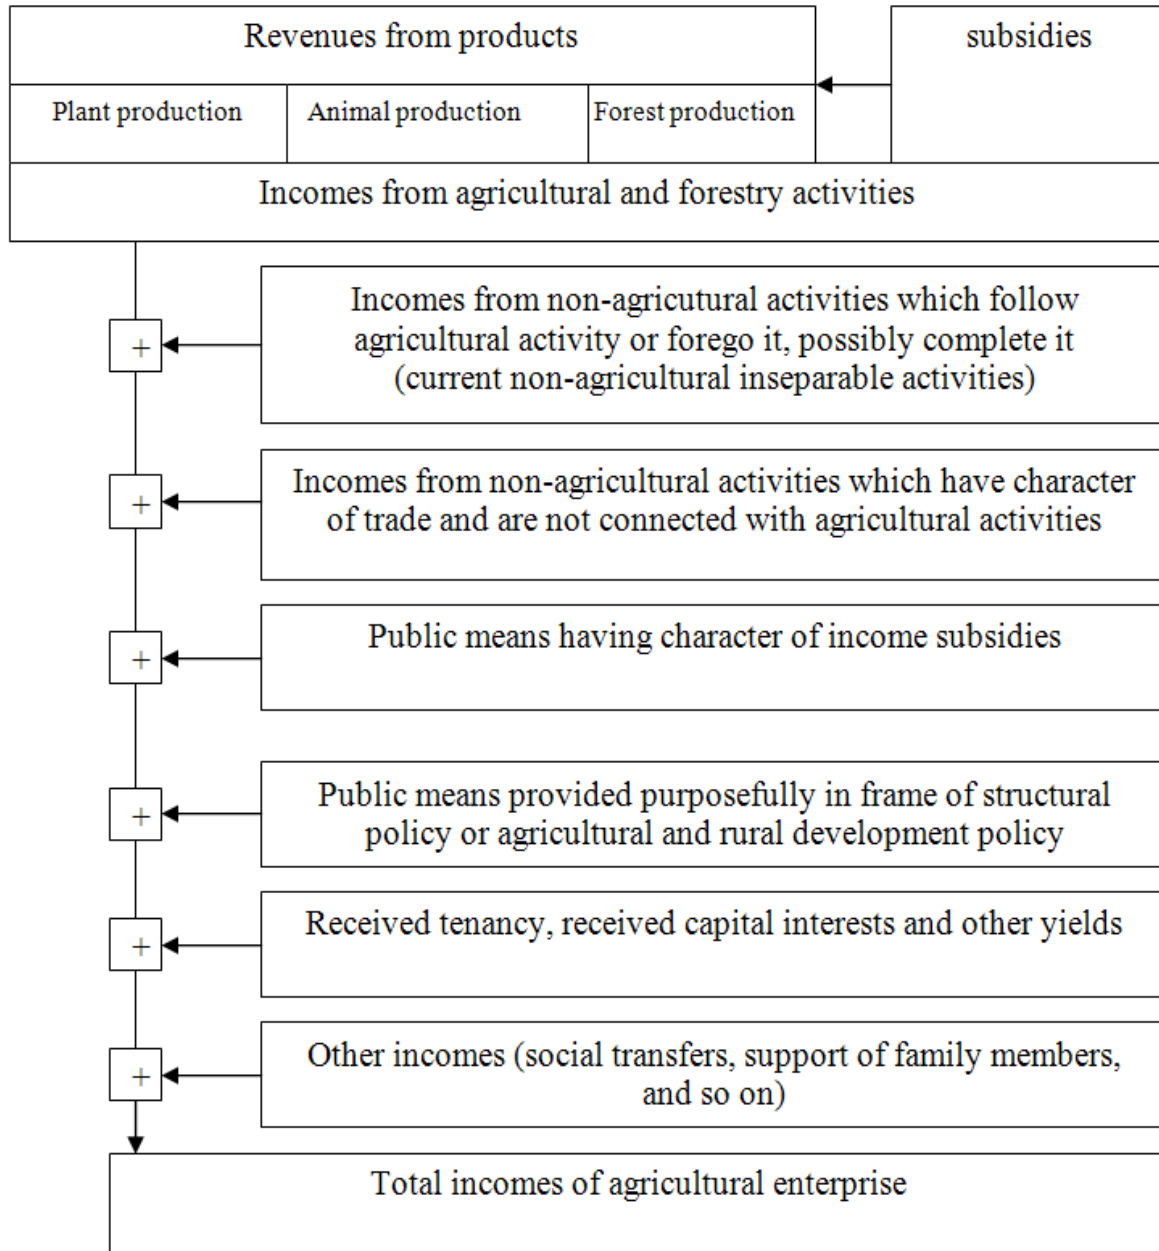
Revenues from products

subsidies

Plant production

Animal production

Forest production

Incomes from agricultural and forestry activities

+

Incomes from non-agricutural activities which follow agricultural activity or forego it, possibly complete it (current non-agricultural inseparable activities)

+

Incomes from non-agricultural activities which have character of trade and are not connected with agricultural activities

+

Public means having character of income subsidies

+

Public means provided purposefully in frame of structural policy or agricultural and rural development policy

+

Received tenancy, received capital interests and other yields

+

Other incomes (social transfers, support of family members, and so on)

Total incomes of agricultural enterprise